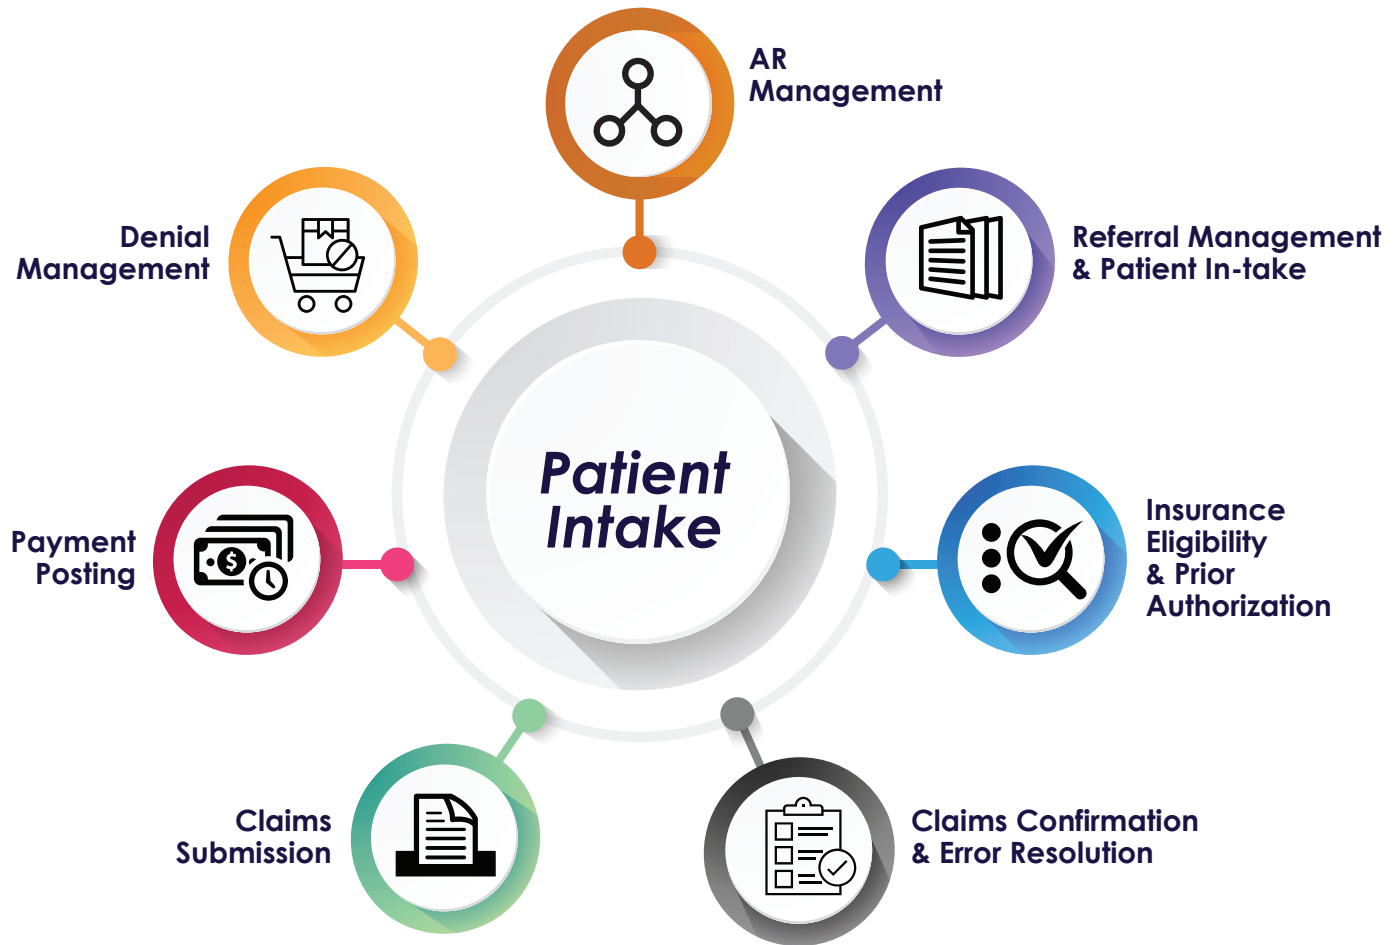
AR Management

Denial Management

Referral Management & Patient In-take

Patient Intake

Payment Posting

Insurance Eligibility & Prior Authorization

Claims Submission

Claims Confirmation & Error Resolution